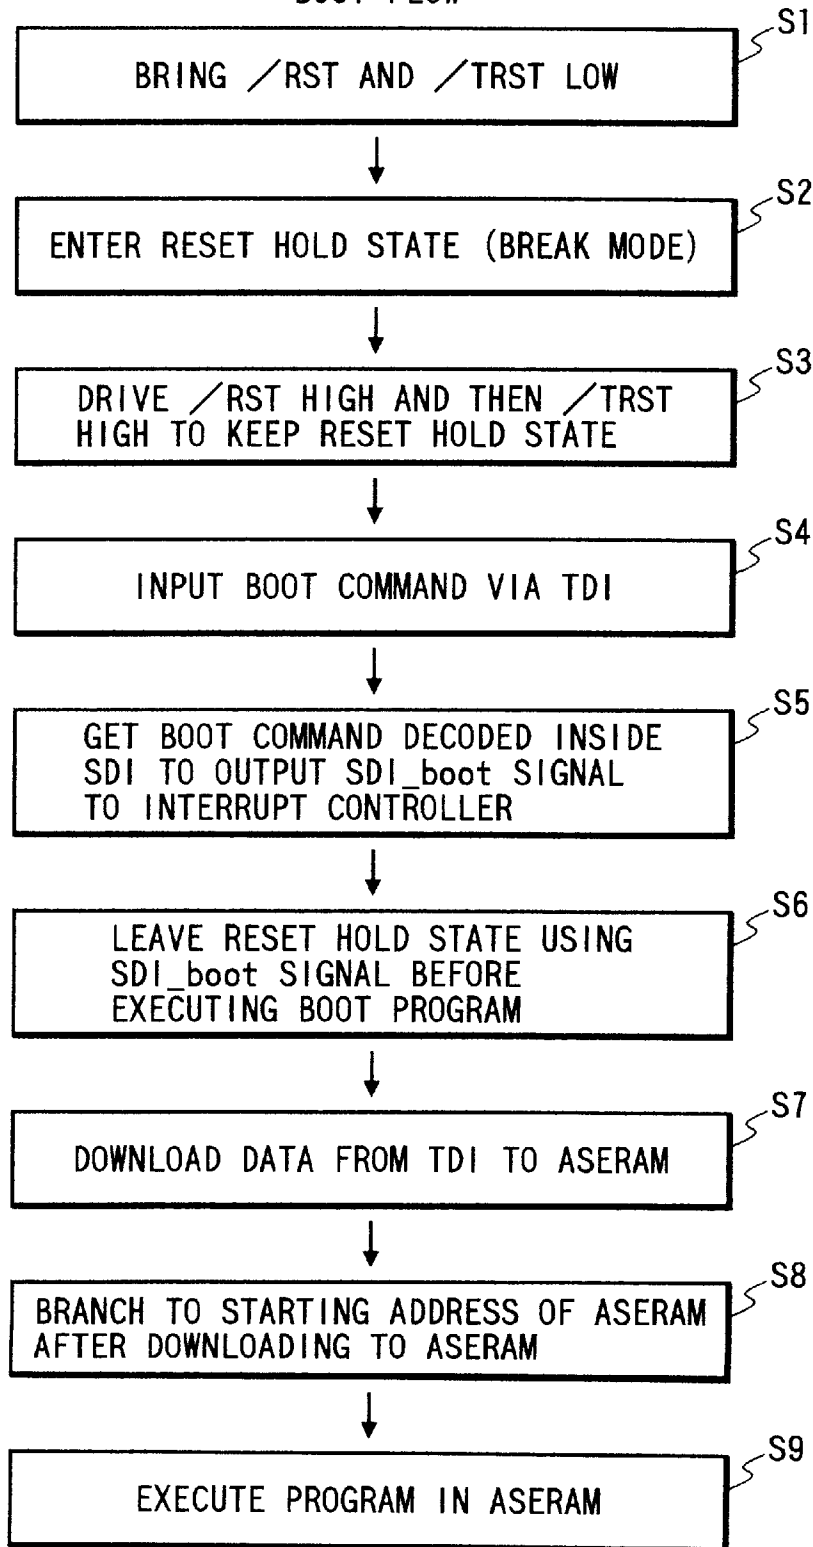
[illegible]

S1
BRING /RST AND /TRST LOW

S2
ENTER RESET HOLD STATE (BREAK MODE)

S3
DRIVE /RST HIGH AND THEN /TRST HIGH TO KEEP RESET HOLD STATE

S4
INPUT BOOT COMMAND VIA TDI

S5
GET BOOT COMMAND DECODED INSIDE SDI TO OUTPUT SDI_boot SIGNAL TO INTERRUPT CONTROLLER

S6
LEAVE RESET HOLD STATE USING SDI_boot SIGNAL BEFORE EXECUTING BOOT PROGRAM

S7
DOWNLOAD DATA FROM TDI TO ASERAM

S8
BRANCH TO STARTING ADDRESS OF ASERAM AFTER DOWNLOADING TO ASERAM

S9
EXECUTE PROGRAM IN ASERAM